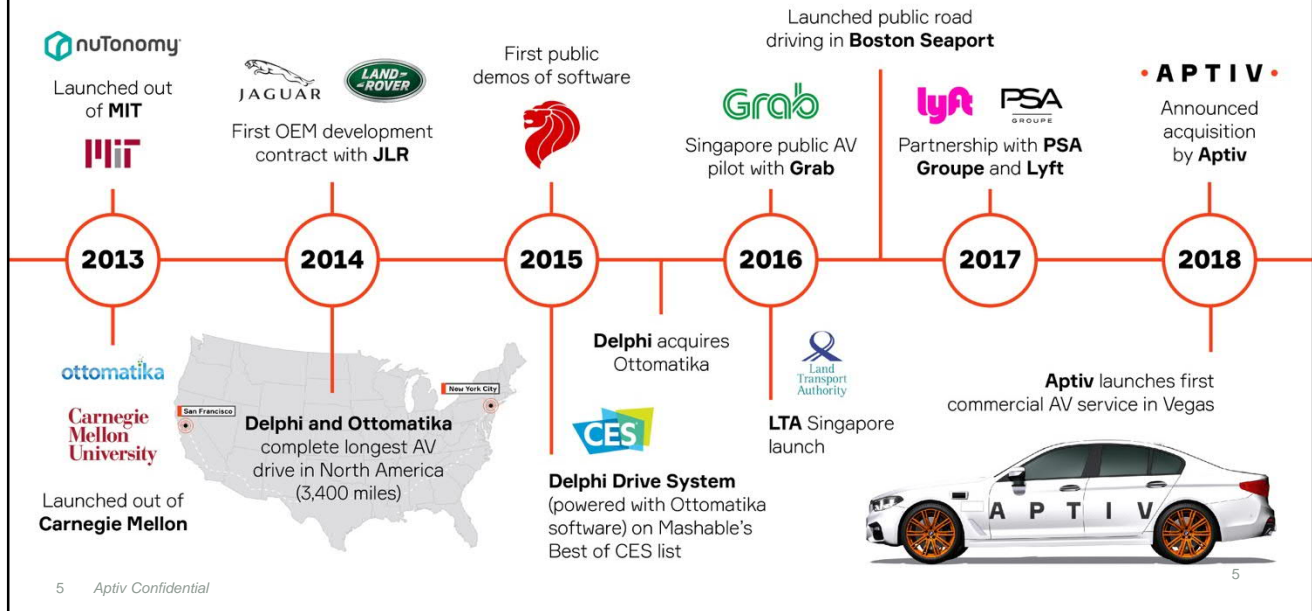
nuTonomy

Launched out of MIT

MIT

JAGUAR LAND-ROVER

First OEM development contract with JLR

First public demos of software

Launched public road driving in Boston Seaport

Grab

Singapore public AV pilot with Grab

lyft PSA GROUPE

Partnership with PSA Groupe and Lyft

·APTIV·

Announced acquisition by Aptiv

2013

2014

2015

2016

2017

2018

ottomatika

Carnegie Mellon University

Launched out of Carnegie Mellon

San Francisco

New York City

Delphi and Ottomatika complete longest AV drive in North America (3,400 miles)

Delphi acquires Ottomatika

CES

Delphi Drive System (powered with Ottomatika software) on Mashable's Best of CES list

Land Transport Authority

LTA Singapore launch

Aptiv launches first commercial AV service in Vegas

APTIV

5 Aptiv Confidential

5